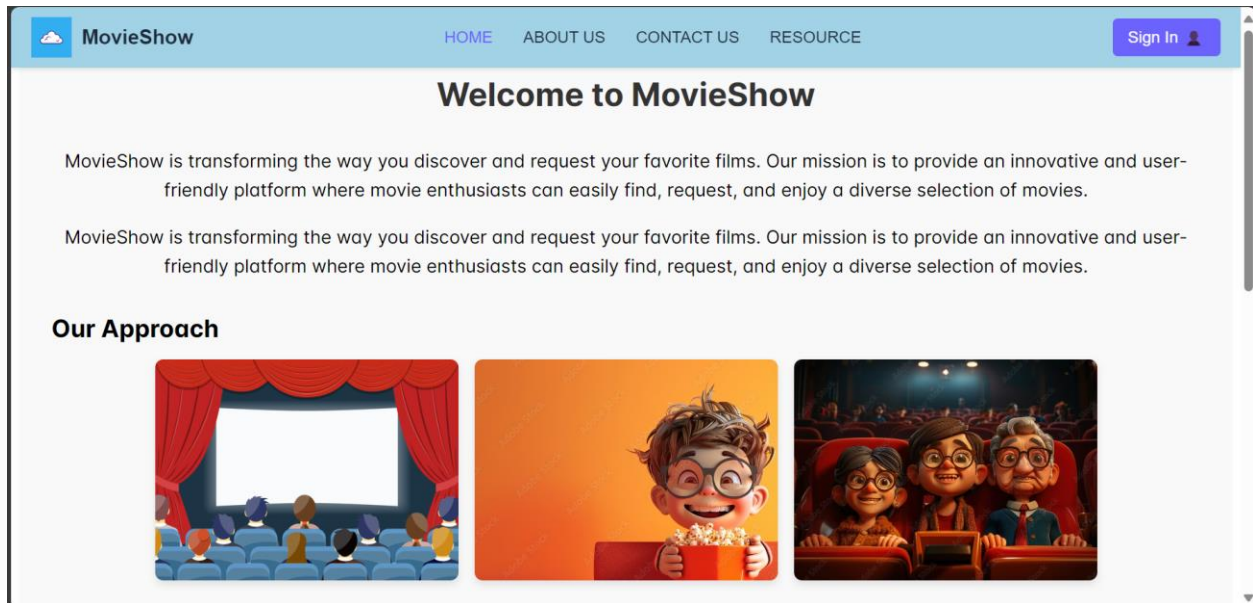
MovieShow

HOME ABOUT US CONTACT US RESOURCE

Sign In

Welcome to MovieShow

MovieShow is transforming the way you discover and request your favorite films. Our mission is to provide an innovative and user-friendly platform where movie enthusiasts can easily find, request, and enjoy a diverse selection of movies.

MovieShow is transforming the way you discover and request your favorite films. Our mission is to provide an innovative and user-friendly platform where movie enthusiasts can easily find, request, and enjoy a diverse selection of movies.

Our Approach